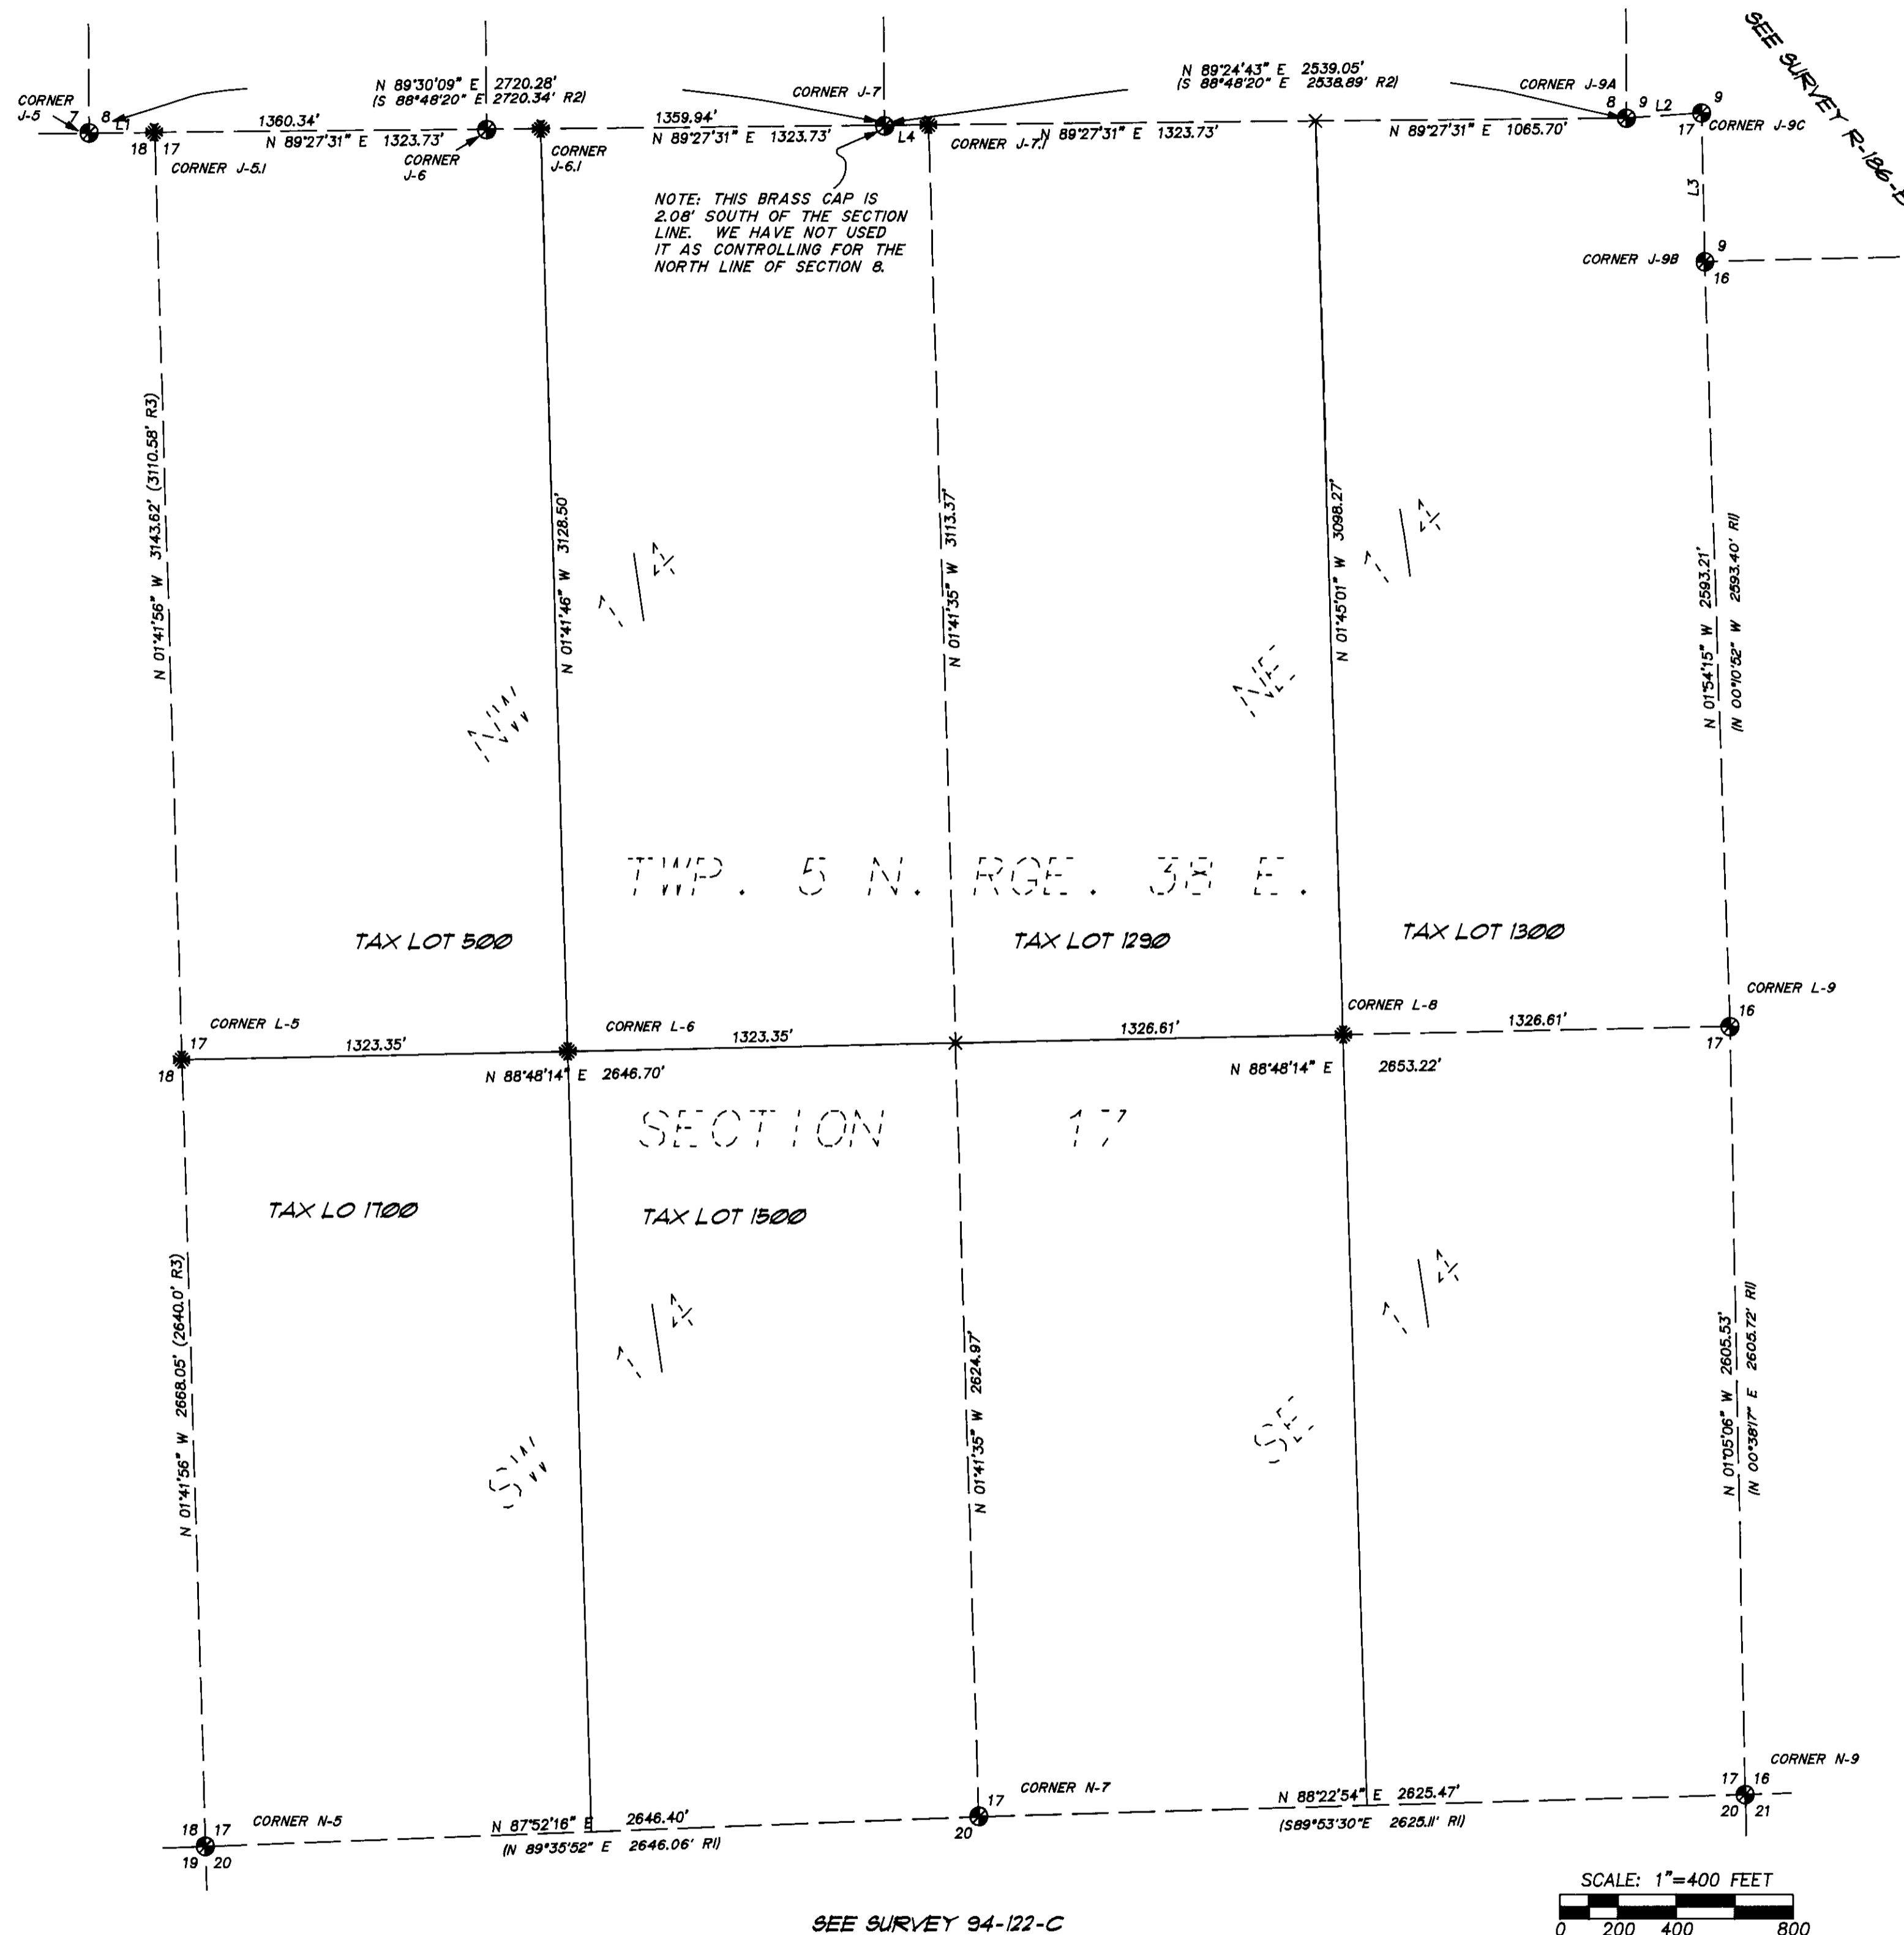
SEE SURVEY R-186-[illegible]

CORNER J-5
7 8
L1
18 17
CORNER J-5.1
1360.34'
N 89°27'31" E 1323.73'
N 89°30'09" E 2720.28'
(S 88°48'20" E 2720.34' R2)
CORNER J-6
CORNER J-6.1
1359.94'
N 89°27'31" E 1323.73'
CORNER J-7
L4
CORNER J-7.1
N 89°27'31" E 1323.73'
N 89°24'43" E 2539.05'
(S 88°48'20" E 2538.89' R2)
N 89°27'31" E 1065.70'
CORNER J-9A
8 9
L2
9
17
CORNER J-9C
L3
9
CORNER J-9B
16

NOTE: THIS BRASS CAP IS 2.08' SOUTH OF THE SECTION LINE. WE HAVE NOT USED IT AS CONTROLLING FOR THE NORTH LINE OF SECTION 8.

N 01°41'56" W 3143.62' (3110.58' R3)
N 01°41'46" W 3128.50'
N 01°41'35" W 3113.37'
N 01°45'01" W 3098.27'
N 01°54'15" W 2593.21'
(N 00°10'52" W 2593.40' R1)

NW 1/4
NE 1/4

TWP. 5 N. RGE. 38 E.

TAX LOT 500
TAX LOT 1290
TAX LOT 1300

CORNER L-5
17
18
1323.35'
CORNER L-6
1323.35'
N 88°48'14" E 2646.70'
1326.61'
CORNER L-8
1326.61'
N 88°48'14" E
2653.22'
CORNER L-9
16
17

SECTION 17

TAX LO 1700
TAX LOT 1500

SW 1/4
SE 1/4

N 01°41'56" W 2668.05' (2640.0' R3)
N 01°41'35" W 2624.97'
N 01°05'06" W 2605.53'
(N 00°38'17" E 2605.72' R1)

18 17
CORNER N-5
19 20
N 87°52'16" E 2646.40'
(N 89°35'52" E 2646.06' R1)
17
CORNER N-7
20
N 88°22'54" E 2625.47'
(S89°53'30"E 2625.11' R1)
CORNER N-9
17 16
20 21

SEE SURVEY 94-122-C

SCALE: 1"=400 FEET
0 200 400 800